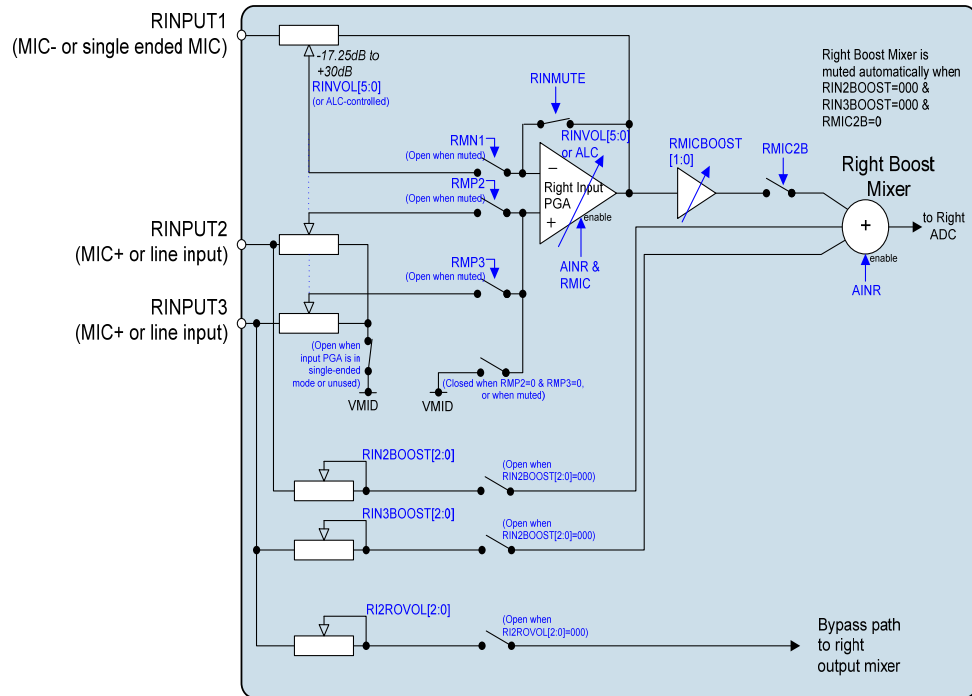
RINPUT1
(MIC- or single ended MIC)

-17.25dB to +30dB
RINVOL[5:0]
(or ALC-controlled)

Right Boost Mixer is muted automatically when RIN2BOOST=000 & RIN3BOOST=000 & RMIC2B=0

RINMUTE

RMN1
(Open when muted)

RINVOL[5:0] or ALC

RMICBOOST [1:0]

RMIC2B

Right Boost Mixer

RMP2
(Open when muted)

−
Right Input PGA
+
enable

RINPUT2
(MIC+ or line input)

+

to Right ADC

enable

RMP3
(Open when muted)

AINR & RMIC

AINR

RINPUT3
(MIC+ or line input)

(Open when input PGA is in single-ended mode or unused)

VMID

(Closed when RMP2=0 & RMP3=0, or when muted)

VMID

RIN2BOOST[2:0]

(Open when RIN2BOOST[2:0]=000)

RIN3BOOST[2:0]

(Open when RIN2BOOST[2:0]=000)

RI2ROVOL[2:0]

(Open when RI2ROVOL[2:0]=000)

Bypass path to right output mixer